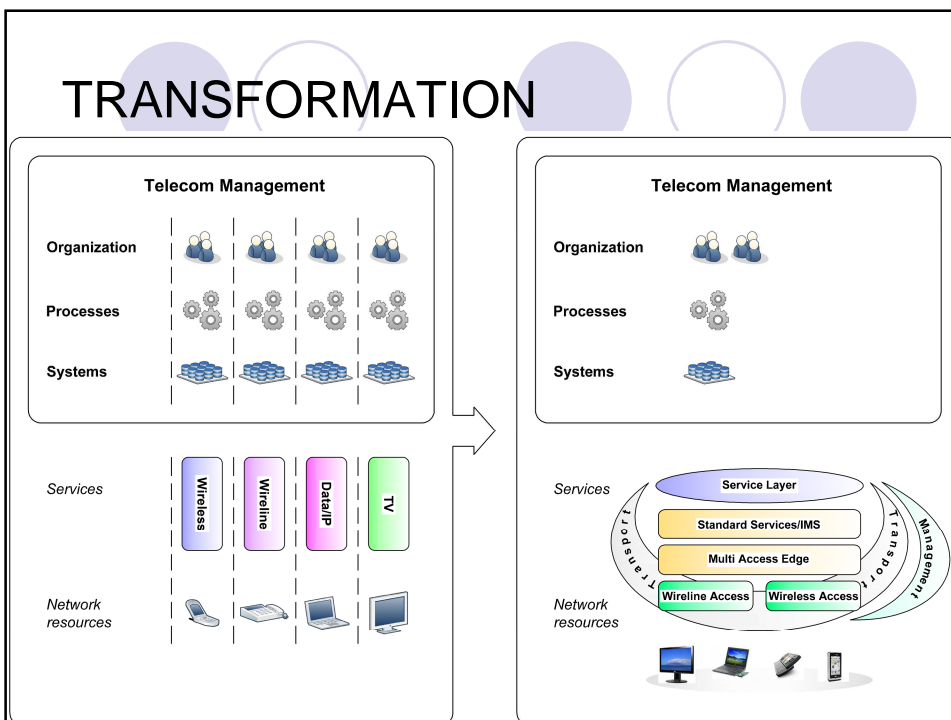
TRANSFORMATION

Telecom Management

Organization

Processes

Systems

Services

Wireless

Wireline

Data/IP

TV

Network resources

Telecom Management

Organization

Processes

Systems

Services

Service Layer

Standard Services/IMS

Multi Access Edge

Wireline Access

Wireless Access

Transport

Transport

Management

Network resources